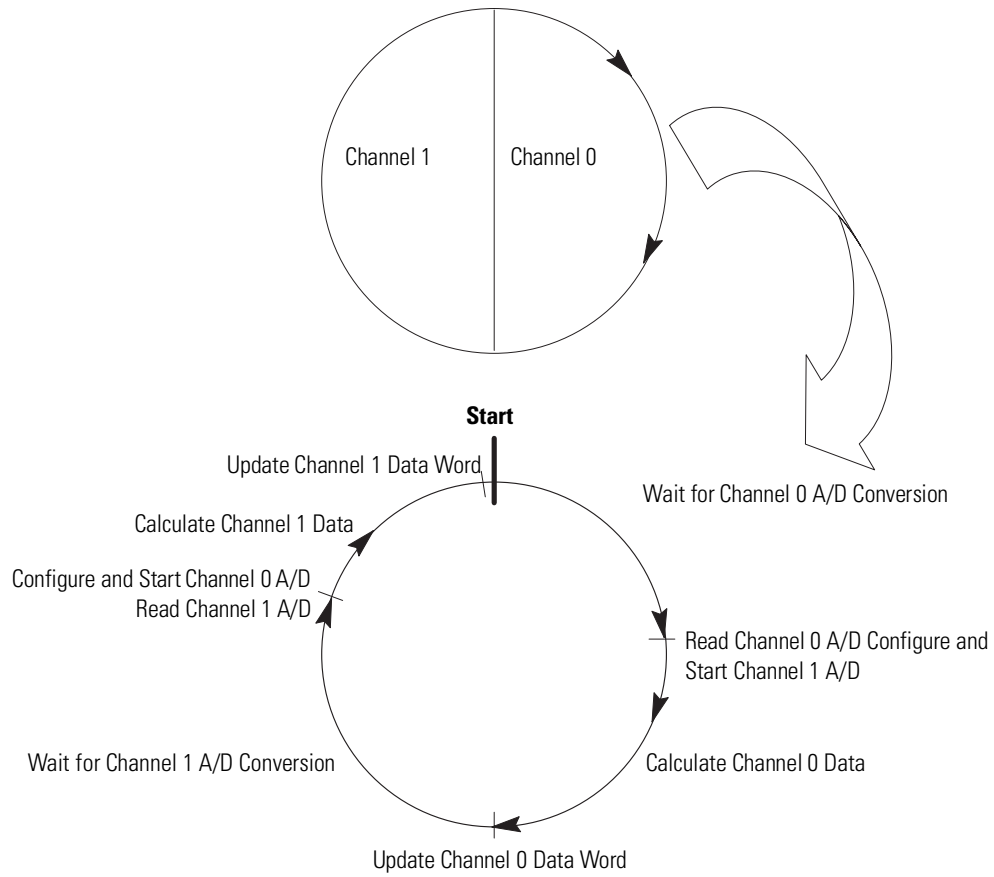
Channel 1

Channel 0

Wait for Channel 0 A/D Conversion

Start

Update Channel 1 Data Word

Calculate Channel 1 Data

Configure and Start Channel 0 A/D
Read Channel 1 A/D

Read Channel 0 A/D Configure and Start Channel 1 A/D

Wait for Channel 1 A/D Conversion

Calculate Channel 0 Data

Update Channel 0 Data Word